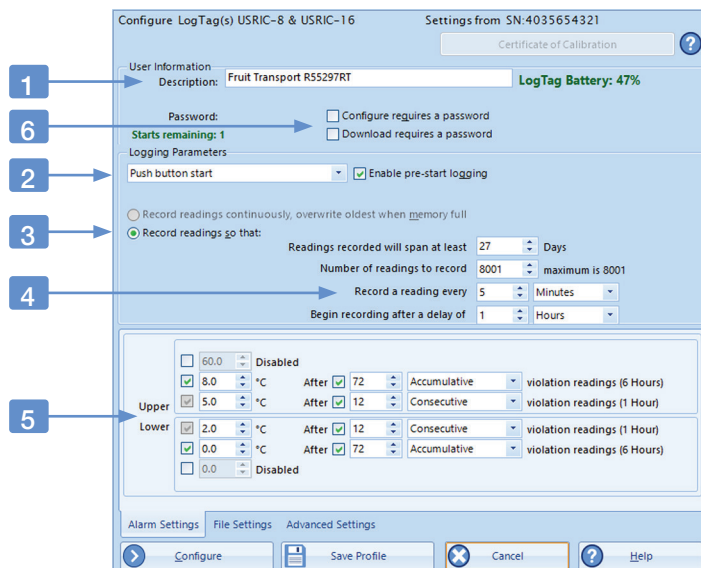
Configure LogTag(s) USRIC-8 & USRIC-16 Settings from SN:4035654321

Certificate of Calibration

?

User Information

1

Description: Fruit Transport R55297RT

LogTag Battery: 47%

Password:

6

Starts remaining: 1

Configure requires a password

Download requires a password

Logging Parameters

2

Push button start

Enable pre-start logging

Record readings continuously, overwrite oldest when memory full

3

Record readings so that:

Readings recorded will span at least 27 Days

Number of readings to record 8001 maximum is 8001

4

Record a reading every 5 Minutes

Begin recording after a delay of 1 Hours

60.0 Disabled

8.0 °C After 72 Accumulative violation readings (6 Hours)

5

Upper

5.0 °C After 12 Consecutive violation readings (1 Hour)

Lower

2.0 °C After 12 Consecutive violation readings (1 Hour)

0.0 °C After 72 Accumulative violation readings (6 Hours)

0.0 Disabled

Alarm Settings File Settings Advanced Settings

Configure Save Profile Cancel Help